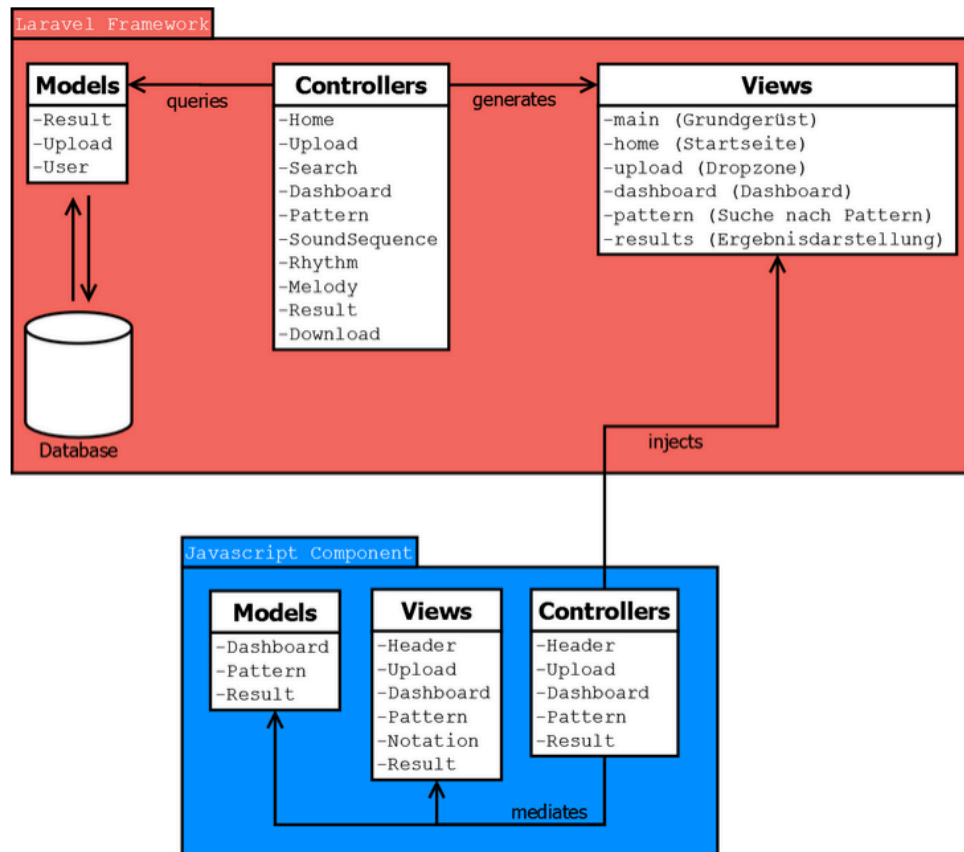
Laravel Framework

Models
-Result
-Upload
-User

queries

Controllers
-Home
-Upload
-Search
-Dashboard
-Pattern
-SoundSequence
-Rhythm
-Melody
-Result
-Download

generates

Views
-main (Grundgerüst)
-home (Startseite)
-upload (Dropzone)
-dashboard (Dashboard)
-pattern (Suche nach Pattern)
-results (Ergebnisdarstellung)

Database

injects

Javascript Component

Models
-Dashboard
-Pattern
-Result

Views
-Header
-Upload
-Dashboard
-Pattern
-Notation
-Result

Controllers
-Header
-Upload
-Dashboard
-Pattern
-Result

mediates